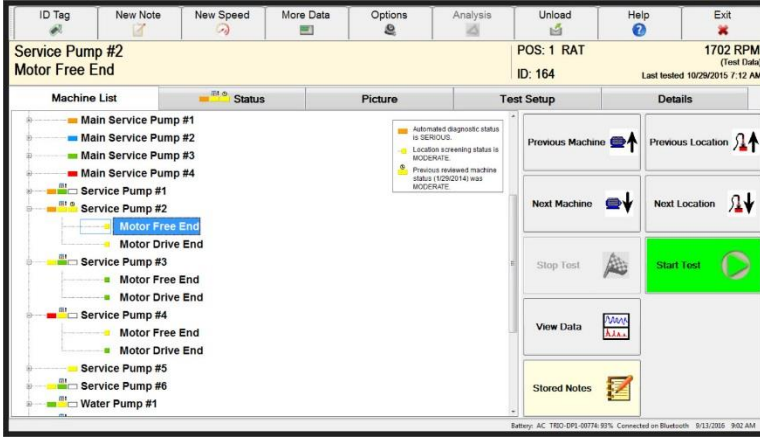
ID Tag | New Note | New Speed | More Data | Options | Analysis | Unload | Help | Exit

Service Pump #2
Motor Free End

POS: 1 RAT
ID: 164

1702 RPM
(Test Data)
Last tested 10/29/2015 7:12 AM

Machine List | Status | Picture | Test Setup | Details

Main Service Pump #1
Main Service Pump #2
Main Service Pump #3
Main Service Pump #4
Service Pump #1
Service Pump #2
Motor Free End
Motor Drive End
Service Pump #3
Motor Free End
Motor Drive End
Service Pump #4
Motor Free End
Motor Drive End
Service Pump #5
Service Pump #6
Water Pump #1

Automated diagnostic status is SERIOUS.
Location screening status is MODERATE.
Previous reviewed machine status (1/29/2014) was MODERATE.

Previous Machine
Previous Location
Next Machine
Next Location
Stop Test
Start Test
View Data
Stored Notes

Battery: AC TRIO-DP1-00774: 93% Connected on Bluetooth 9/13/2016 9:02 AM